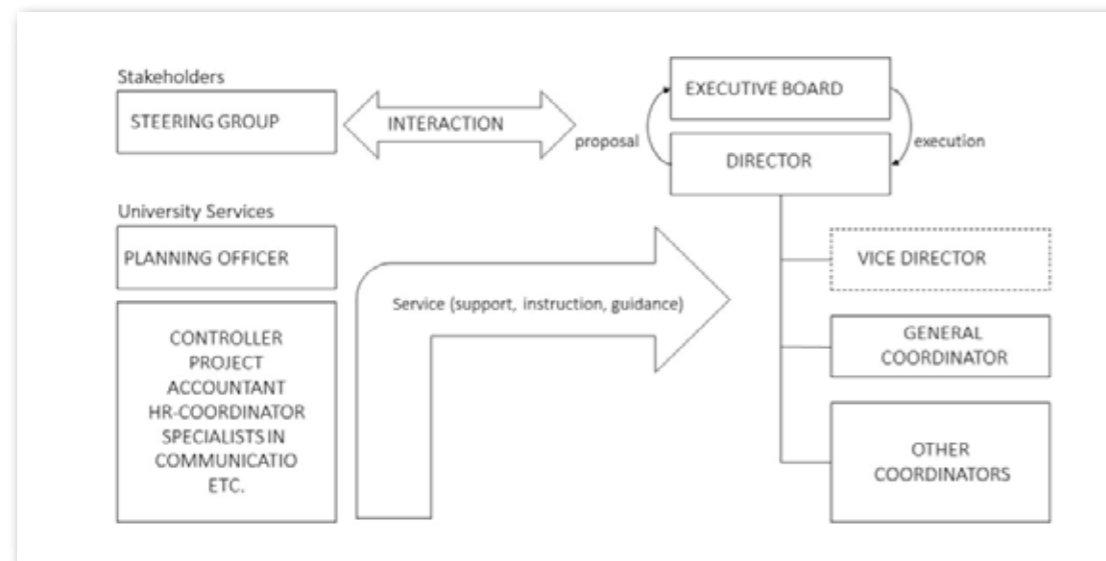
Stakeholders

STEERING GROUP

INTERACTION

proposal

EXECUTIVE BOARD

DIRECTOR

execution

University Services

PLANNING OFFICER

CONTROLLER
PROJECT
ACCOUNTANT
HR-COORDINATOR
SPECIALISTS IN
COMMUNICATIO
ETC.

Service (support, instruction, guidance)

VICE DIRECTOR

GENERAL
COORDINATOR

OTHER
COORDINATORS